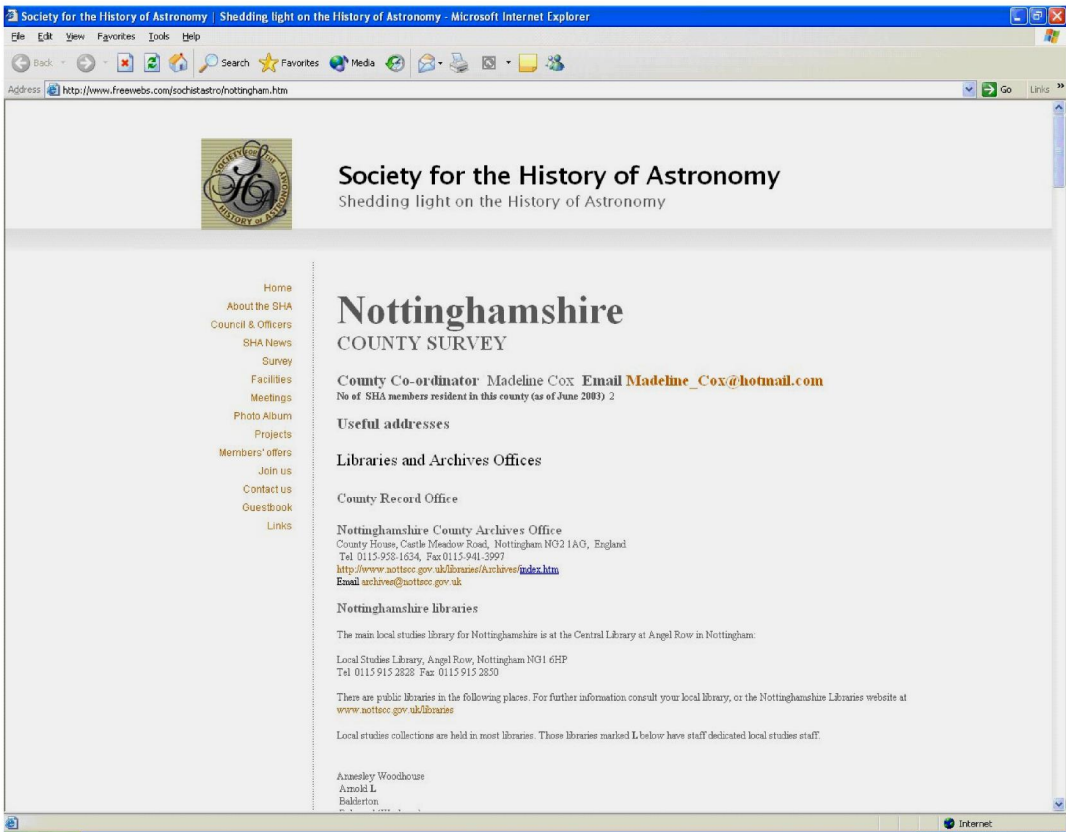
Society for the History of Astronomy | Shedding light on the History of Astronomy - Microsoft Internet Explorer

File Edit View Favorites Tools Help

Back Search Favorites Media

Address http://www.freewebs.com/sochistastro/nottingham.htm

Go Links

SOCIETY FOR THE HISTORY OF ASTRONOMY

Society for the History of Astronomy
Shedding light on the History of Astronomy

Home
About the SHA
Council & Officers
SHA News
Survey
Facilities
Meetings
Photo Album
Projects
Members' offers
Join us
Contact us
Guestbook
Links

Nottinghamshire
COUNTY SURVEY

County Co-ordinator Madeline Cox Email Madeline_Cox@hotmail.com
No of SHA members resident in this county (as of June 2003) 2

Useful addresses

Libraries and Archives Offices

County Record Office

Nottinghamshire County Archives Office
County House, Castle Meadow Road, Nottingham NG2 1AG, England
Tel 0115-958-1634, Fax 0115-941-3997
http://www.nottscc.gov.uk/libraries/Archives/index.htm
Email archives@nottscc.gov.uk

Nottinghamshire libraries

The main local studies library for Nottinghamshire is at the Central Library at Angel Row in Nottingham.

Local Studies Library, Angel Row, Nottingham NG1 6HP
Tel 0115 915 2828 Fax 0115 915 2850

There are public libraries in the following places. For further information consult your local library, or the Nottinghamshire Libraries website at www.nottscc.gov.uk/libraries

Local studies collections are held in most libraries. Those libraries marked L below have staff dedicated local studies staff.

Annesley Woodhouse
Arnold L
Balderton
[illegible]

Internet